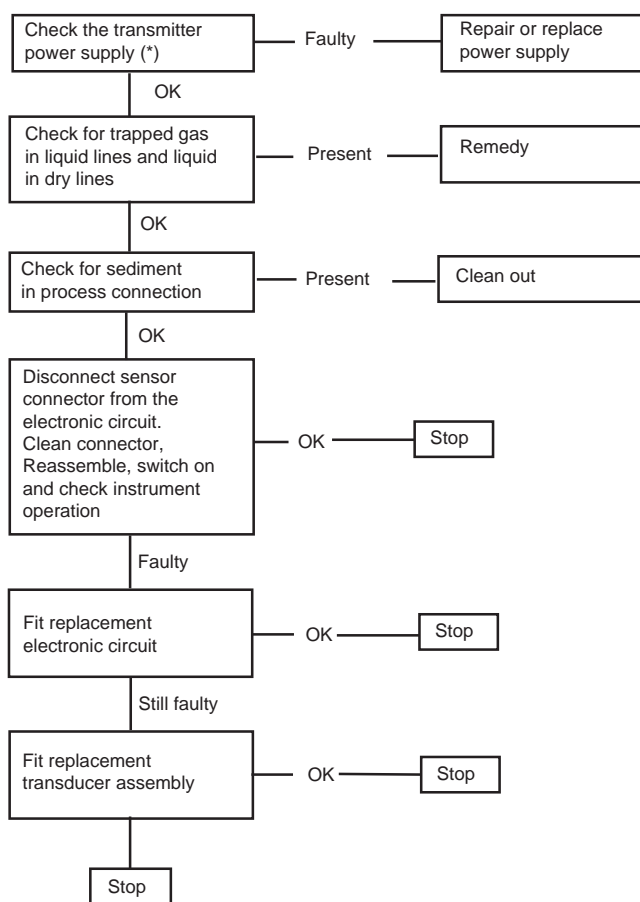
Check the transmitter power supply (*)

Faulty

Repair or replace power supply

OK

Check for trapped gas in liquid lines and liquid in dry lines

Present

Remedy

OK

Check for sediment in process connection

Present

Clean out

OK

Disconnect sensor connector from the electronic circuit. Clean connector, Reassemble, switch on and check instrument operation

OK

Stop

Faulty

Fit replacement electronic circuit

OK

Stop

Still faulty

Fit replacement transducer assembly

OK

Stop

Stop